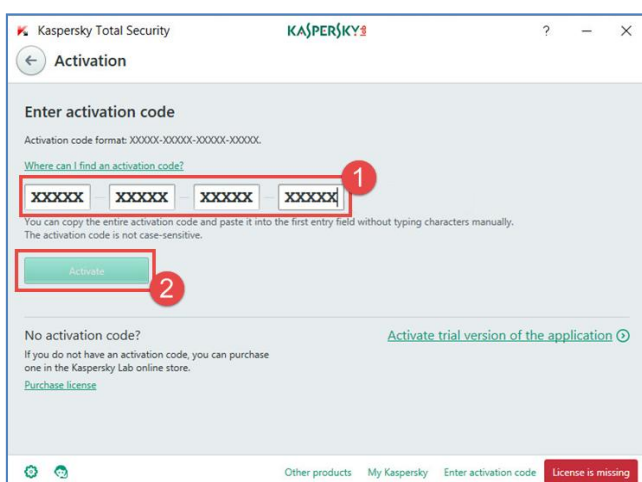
Kaspersky Total Security

KASPERSKY

?

Activation

Enter activation code

Activation code format: XXXXX-XXXXX-XXXXX-XXXXX.

Where can I find an activation code?

XXXXX – XXXXX – XXXXX – XXXXX

1

You can copy the entire activation code and paste it into the first entry field without typing characters manually. The activation code is not case-sensitive.

Activate

2

No activation code?

If you do not have an activation code, you can purchase one in the Kaspersky Lab online store.

Purchase license

Activate trial version of the application

Other products My Kaspersky Enter activation code License is missing